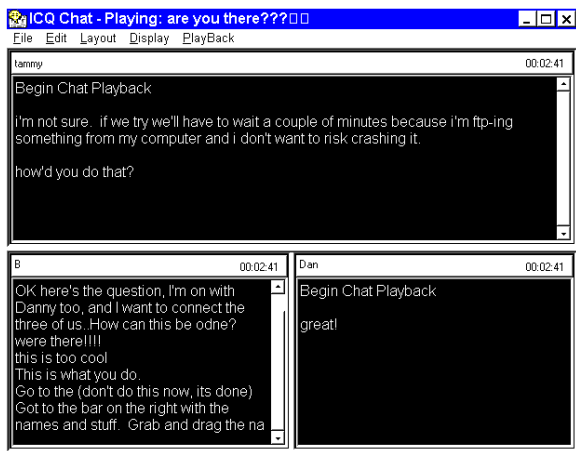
ICQ Chat - Playing: are you there???□□

File Edit Layout Display PlayBack

tammy 00:02:41

Begin Chat Playback

i'm not sure. if we try we'll have to wait a couple of minutes because i'm ftp-ing something from my computer and i don't want to risk crashing it.

how'd you do that?

B 00:02:41

OK here's the question, I'm on with Danny too, and I want to connect the three of us..How can this be odne?
were there!!!!
this is too cool
This is what you do.
Go to the (don't do this now, its done)
Got to the bar on the right with the names and stuff. Grab and drag the na

Dan 00:02:41

Begin Chat Playback

great!